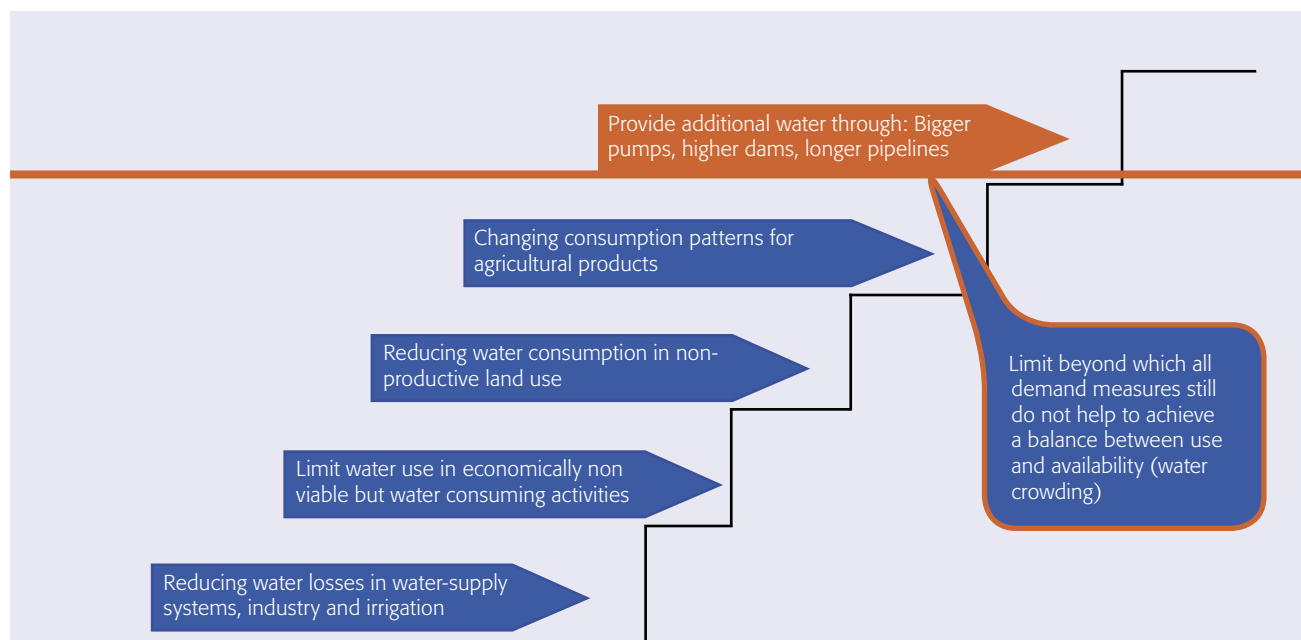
Provide additional water through: Bigger pumps, higher dams, longer pipelines

Changing consumption patterns for agricultural products

Limit beyond which all demand measures still do not help to achieve a balance between use and availability (water crowding)

Reducing water consumption in non-productive land use

Limit water use in economically non viable but water consuming activities

Reducing water losses in water-supply systems, industry and irrigation